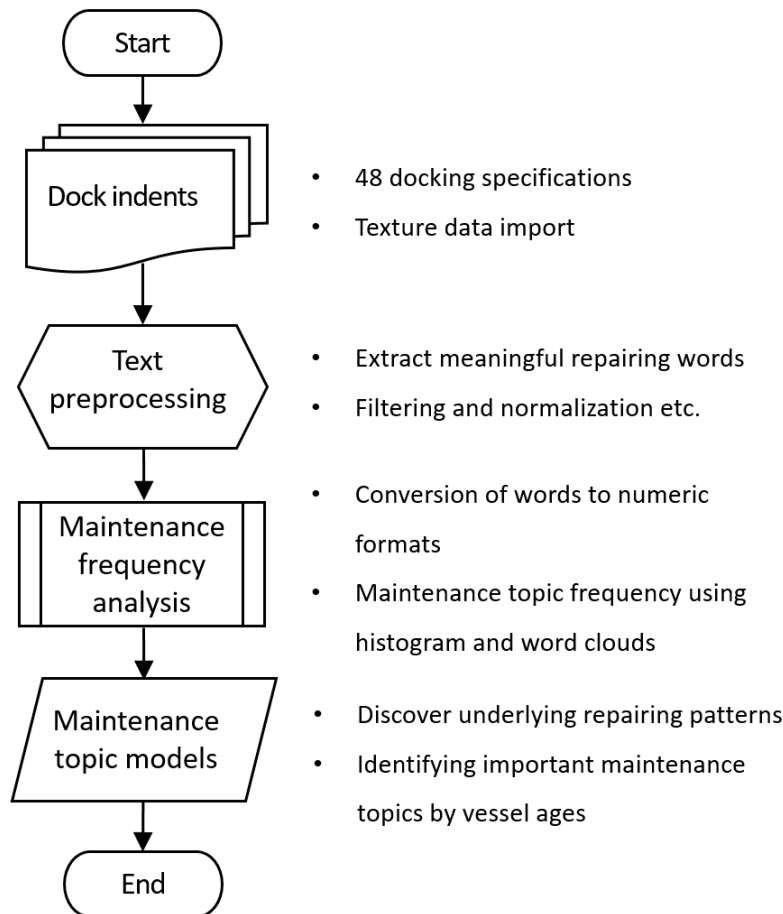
Start

Dock indents

- 48 docking specifications
- Texture data import

Text preprocessing

- Extract meaningful repairing words
- Filtering and normalization etc.

Maintenance frequency analysis

- Conversion of words to numeric formats
- Maintenance topic frequency using histogram and word clouds

Maintenance topic models

- Discover underlying repairing patterns
- Identifying important maintenance topics by vessel ages

End